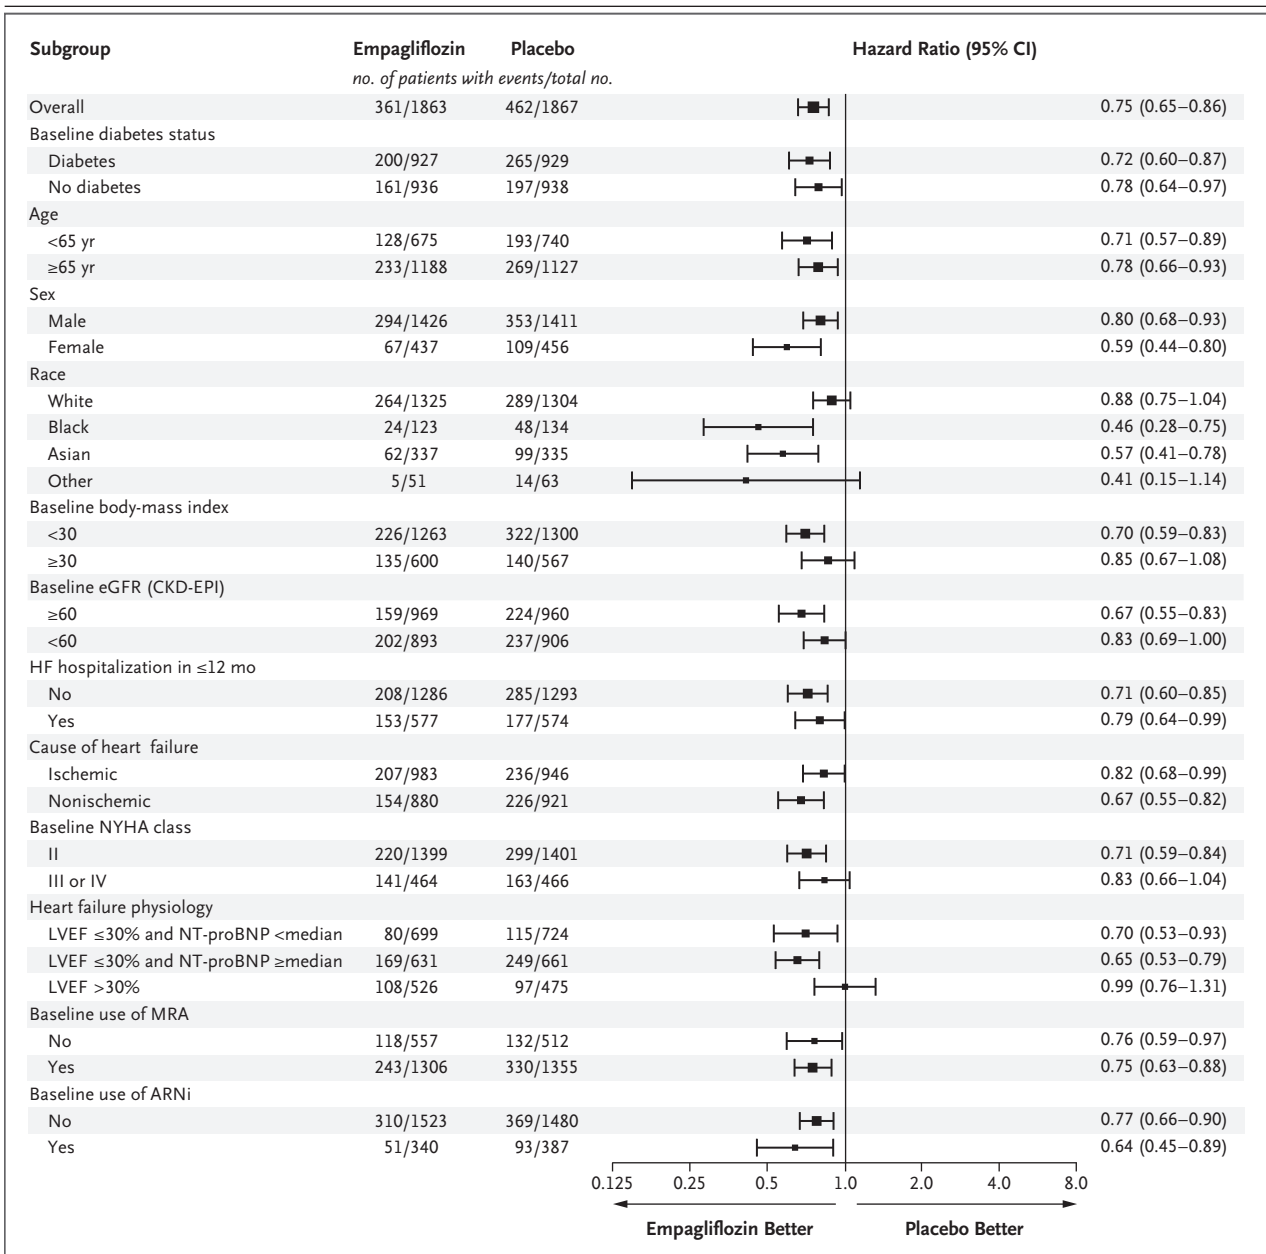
| Subgroup | Empagliflozin | Placebo | Hazard Ratio (95% CI) |
|---|---|---|---|
| | *no. of patients with events/total no.* | | |
| Overall | 361/1863 | 462/1867 | 0.75 (0.65–0.86) |
| Baseline diabetes status | | | |
| Diabetes | 200/927 | 265/929 | 0.72 (0.60–0.87) |
| No diabetes | 161/936 | 197/938 | 0.78 (0.64–0.97) |
| Age | | | |
| <65 yr | 128/675 | 193/740 | 0.71 (0.57–0.89) |
| ≥65 yr | 233/1188 | 269/1127 | 0.78 (0.66–0.93) |
| Sex | | | |
| Male | 294/1426 | 353/1411 | 0.80 (0.68–0.93) |
| Female | 67/437 | 109/456 | 0.59 (0.44–0.80) |
| Race | | | |
| White | 264/1325 | 289/1304 | 0.88 (0.75–1.04) |
| Black | 24/123 | 48/134 | 0.46 (0.28–0.75) |
| Asian | 62/337 | 99/335 | 0.57 (0.41–0.78) |
| Other | 5/51 | 14/63 | 0.41 (0.15–1.14) |
| Baseline body-mass index | | | |
| <30 | 226/1263 | 322/1300 | 0.70 (0.59–0.83) |
| ≥30 | 135/600 | 140/567 | 0.85 (0.67–1.08) |
| Baseline eGFR (CKD-EPI) | | | |
| ≥60 | 159/969 | 224/960 | 0.67 (0.55–0.83) |
| <60 | 202/893 | 237/906 | 0.83 (0.69–1.00) |
| HF hospitalization in ≤12 mo | | | |
| No | 208/1286 | 285/1293 | 0.71 (0.60–0.85) |
| Yes | 153/577 | 177/574 | 0.79 (0.64–0.99) |
| Cause of heart failure | | | |
| Ischemic | 207/983 | 236/946 | 0.82 (0.68–0.99) |
| Nonischemic | 154/880 | 226/921 | 0.67 (0.55–0.82) |
| Baseline NYHA class | | | |
| II | 220/1399 | 299/1401 | 0.71 (0.59–0.84) |
| III or IV | 141/464 | 163/466 | 0.83 (0.66–1.04) |
| Heart failure physiology | | | |
| LVEF ≤30% and NT-proBNP <median | 80/699 | 115/724 | 0.70 (0.53–0.93) |
| LVEF ≤30% and NT-proBNP ≥median | 169/631 | 249/661 | 0.65 (0.53–0.79) |
| LVEF >30% | 108/526 | 97/475 | 0.99 (0.76–1.31) |
| Baseline use of MRA | | | |
| No | 118/557 | 132/512 | 0.76 (0.59–0.97) |
| Yes | 243/1306 | 330/1355 | 0.75 (0.63–0.88) |
| Baseline use of ARNi | | | |
| No | 310/1523 | 369/1480 | 0.77 (0.66–0.90) |
| Yes | 51/340 | 93/387 | 0.64 (0.45–0.89) |

0.125 0.25 0.5 1.0 2.0 4.0 8.0

Empagliflozin Better Placebo Better